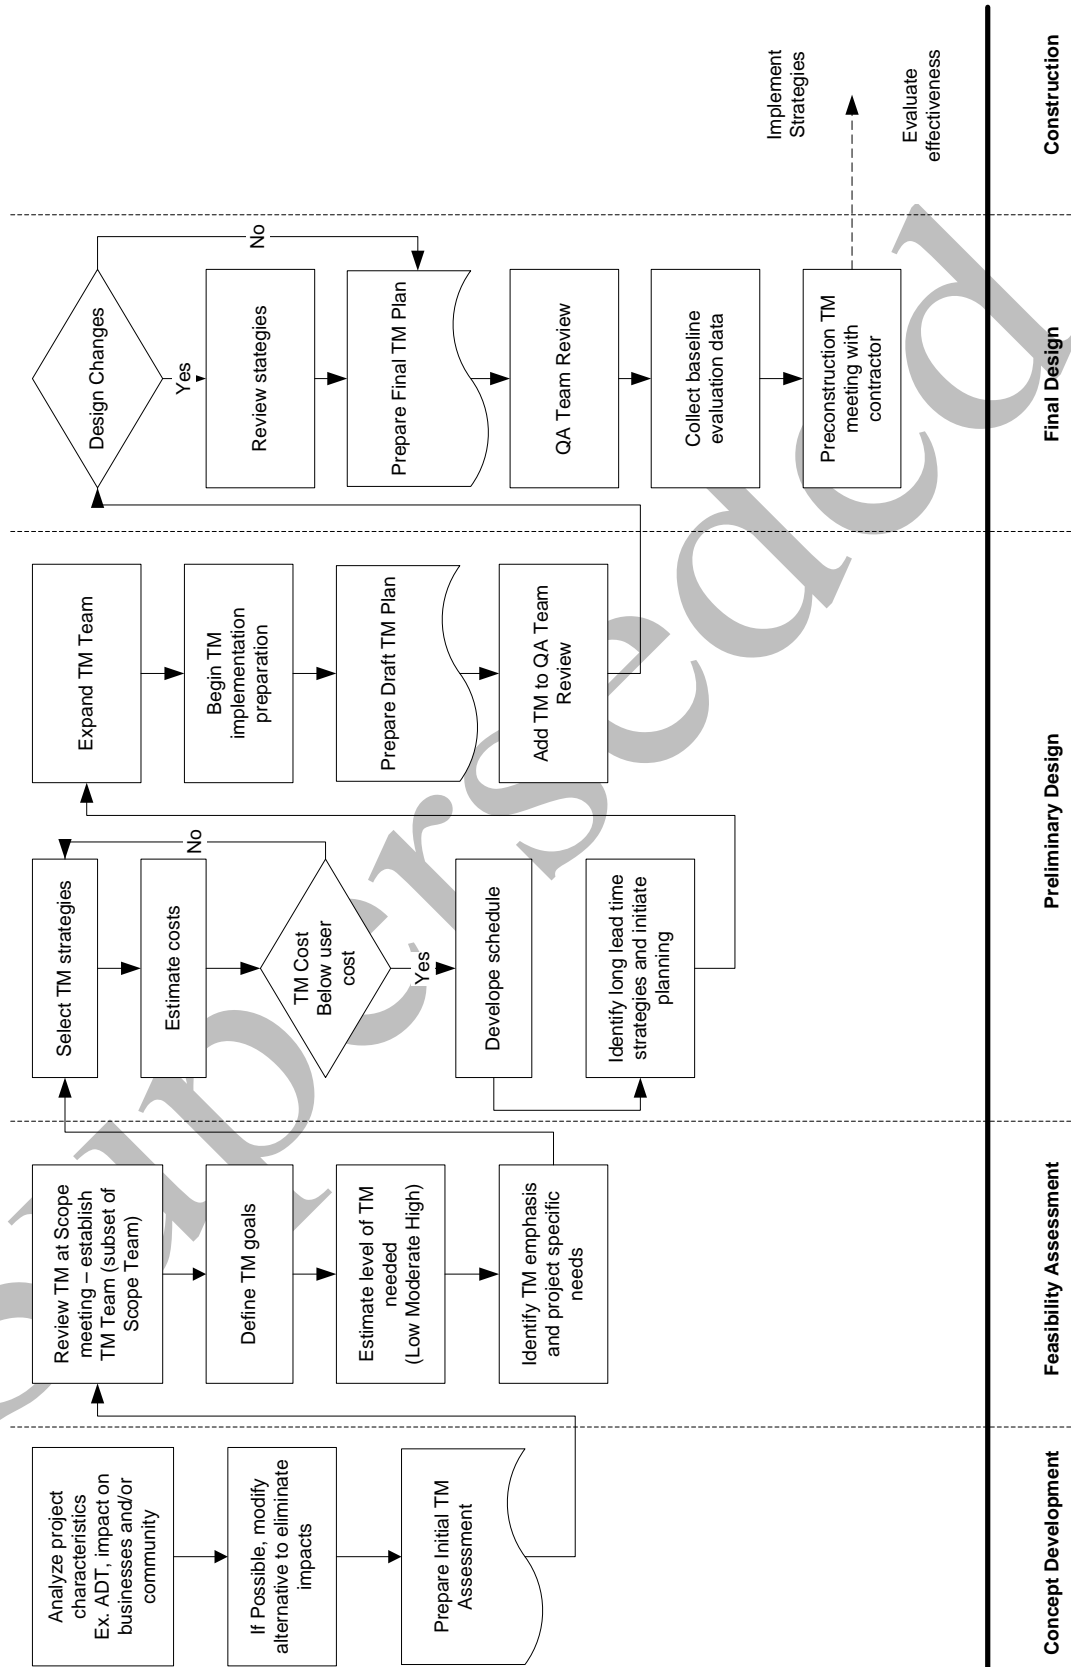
Concept Development

Analyze project characteristics Ex. ADT, impact on businesses and/or community

If Possible, modify alternative to eliminate impacts

Prepare Initial TM Assessment

Feasibility Assessment

Review TM at Scope meeting – establish TM Team (subset of Scope Team)

Define TM goals

Estimate level of TM needed (Low Moderate High)

Identify TM emphasis and project specific needs

Preliminary Design

Select TM strategies

Estimate costs

TM Cost Below user cost

No

Yes

Develope schedule

Identify long lead time strategies and initiate planning

Expand TM Team

Begin TM implementation preparation

Prepare Draft TM Plan

Add TM to QA Team Review

Final Design

Design Changes

No

Yes

Review stategies

Prepare Final TM Plan

QA Team Review

Collect baseline evaluation data

Preconstruction TM meeting with contractor

Construction

Implement Strategies

Evaluate effectiveness

Superseded